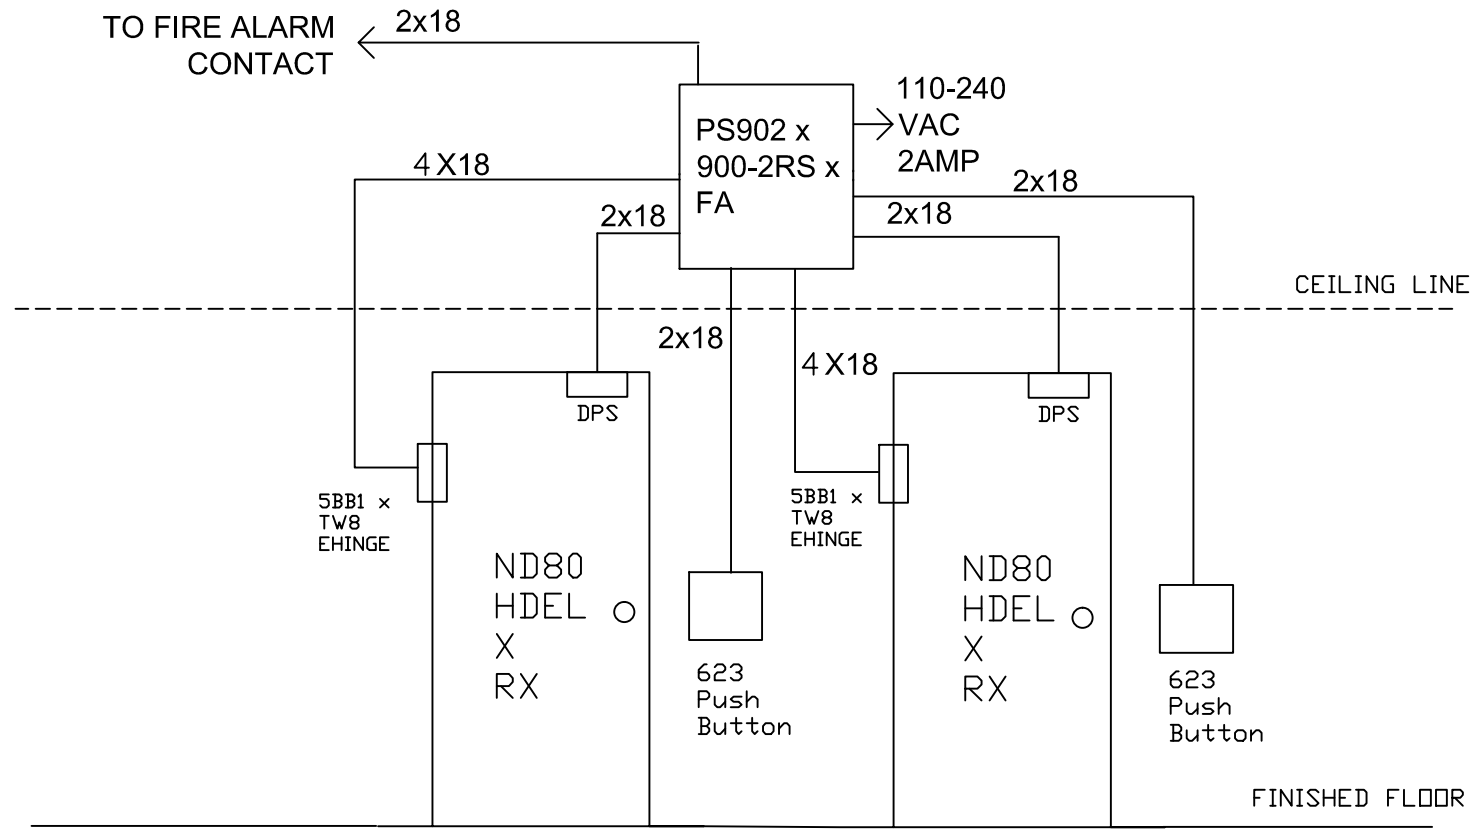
TO FIRE ALARM CONTACT

2x18

110-240
VAC
2AMP

PS902 x
900-2RS x
FA

4 X18

2x18

2x18

2x18

CEILING LINE

2x18

4 X18

DPS

DPS

5BB1 x
TW8
EHINGE

5BB1 x
TW8
EHINGE

ND80
HDEL
X
RX

623
Push
Button

ND80
HDEL
X
RX

623
Push
Button

FINISHED FLOOR